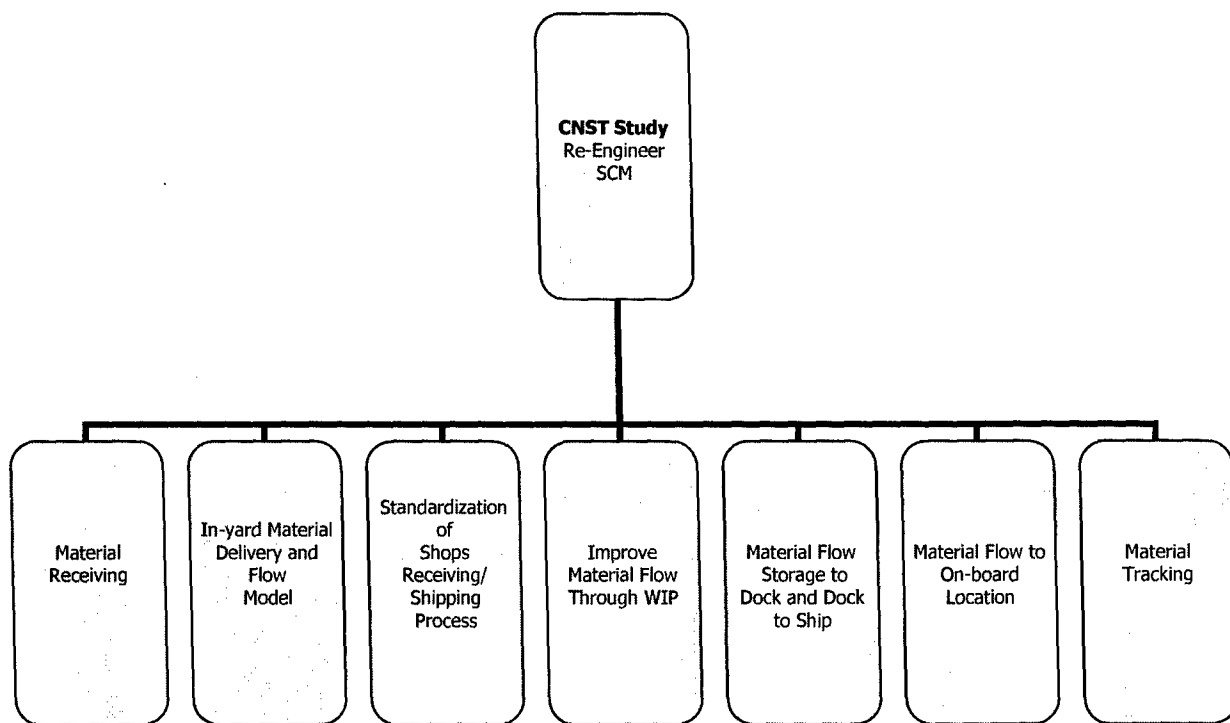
**CNST Study**
Re-Engineer
SCM

Material Receiving

In-yard Material Delivery and Flow Model

Standardization of Shops Receiving/ Shipping Process

Improve Material Flow Through WIP

Material Flow Storage to Dock and Dock to Ship

Material Flow to On-board Location

Material Tracking